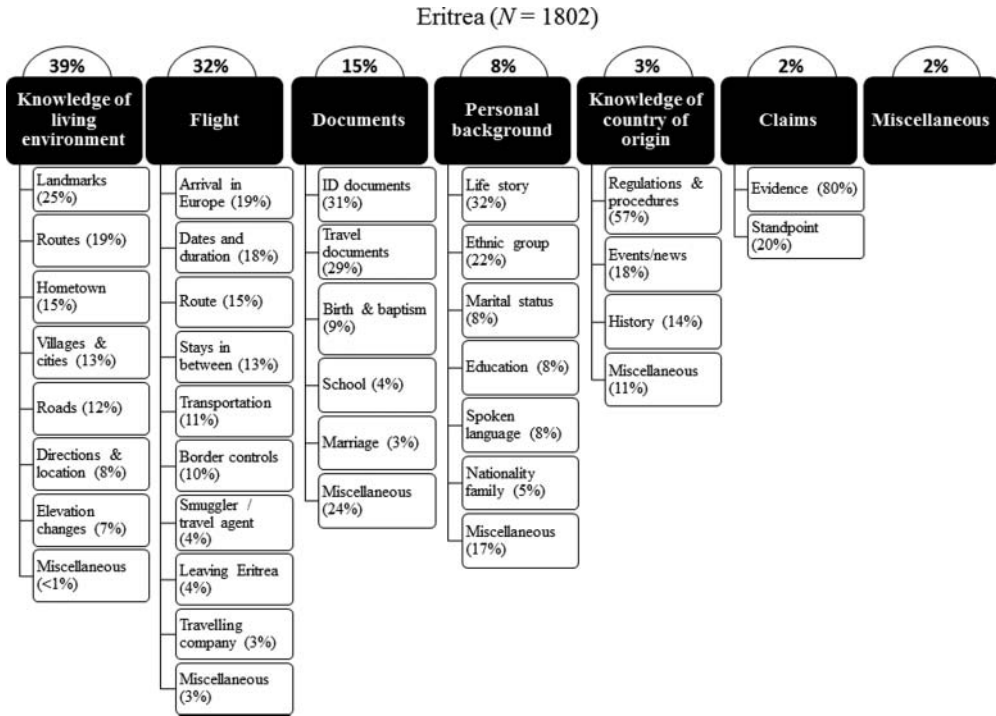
Eritrea ($N = 1802$)

39%
Knowledge of living environment
Landmarks (25%)
Routes (19%)
Hometown (15%)
Villages & cities (13%)
Roads (12%)
Directions & location (8%)
Elevation changes (7%)
Miscellaneous (<1%)

32%
Flight
Arrival in Europe (19%)
Dates and duration (18%)
Route (15%)
Stays in between (13%)
Transportation (11%)
Border controls (10%)
Smuggler / travel agent (4%)
Leaving Eritrea (4%)
Travelling company (3%)
Miscellaneous (3%)

15%
Documents
ID documents (31%)
Travel documents (29%)
Birth & baptism (9%)
School (4%)
Marriage (3%)
Miscellaneous (24%)

8%
Personal background
Life story (32%)
Ethnic group (22%)
Marital status (8%)
Education (8%)
Spoken language (8%)
Nationality family (5%)
Miscellaneous (17%)

3%
Knowledge of country of origin
Regulations & procedures (57%)
Events/news (18%)
History (14%)
Miscellaneous (11%)

2%
Claims
Evidence (80%)
Standpoint (20%)

2%
Miscellaneous